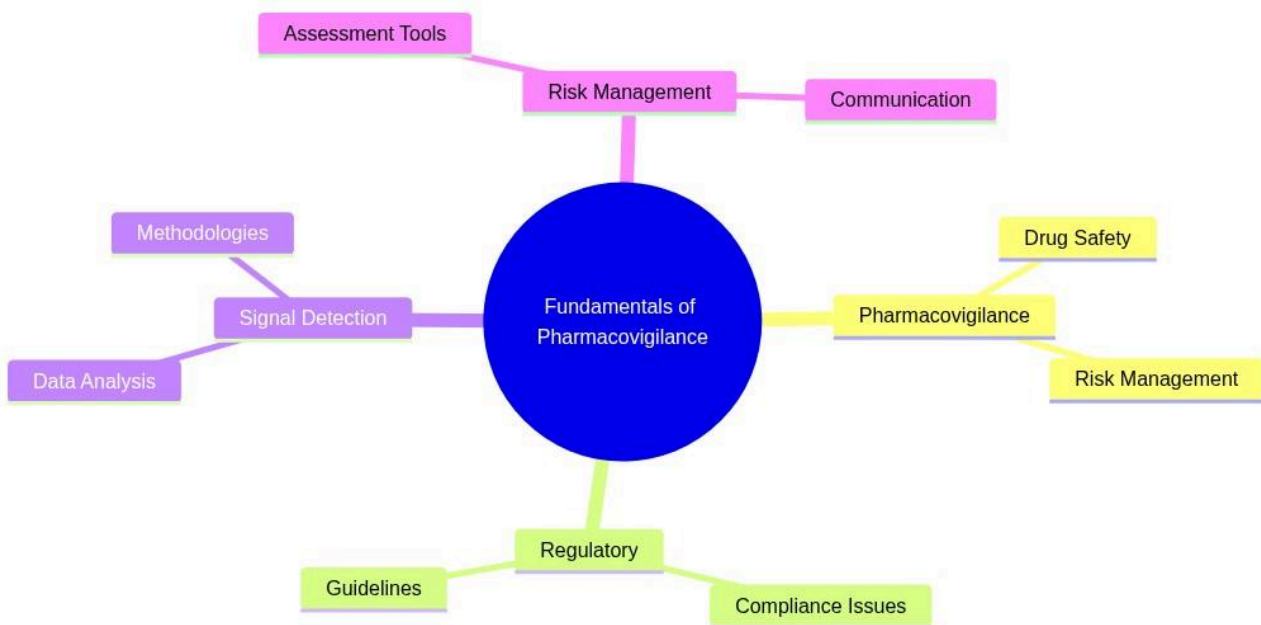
Assessment Tools

Risk Management

Communication

Methodologies

Signal Detection

Data Analysis

Fundamentals of Pharmacovigilance

Drug Safety

Pharmacovigilance

Risk Management

Regulatory

Guidelines

Compliance Issues